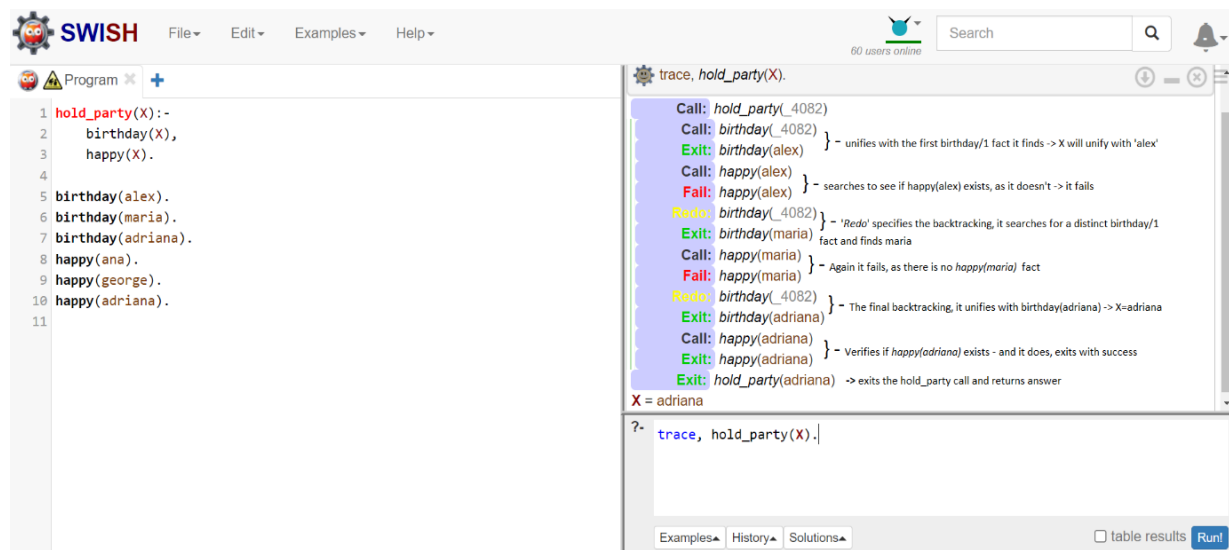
SWISH File▾ Edit▾ Examples▾ Help▾

60 users online

Search

Program ✕ +

1 hold_party(X):-
2     birthday(X),
3     happy(X).
4
5 birthday(alex).
6 birthday(maria).
7 birthday(adriana).
8 happy(ana).
9 happy(george).
10 happy(adriana).
11

trace, hold_party(X).

Call: hold_party(_4082)
Call: birthday(_4082)
Exit: birthday(alex) } - unifies with the first birthday/1 fact it finds -> X will unify with 'alex'
Call: happy(alex)
Fail: happy(alex) } - searches to see if happy(alex) exists, as it doesn't -> it fails
Redo: birthday(_4082) } - 'Redo' specifies the backtracking, it searches for a distinct birthday/1 fact and finds maria
Exit: birthday(maria)
Call: happy(maria)
Fail: happy(maria) } - Again it fails, as there is no happy(maria) fact
Redo: birthday(_4082) } - The final backtracking, it unifies with birthday(adriana) -> X=adriana
Exit: birthday(adriana)
Call: happy(adriana)
Exit: happy(adriana) } - Verifies if happy(adriana) exists - and it does, exits with success
Exit: hold_party(adriana) -> exits the hold_party call and returns answer
X = adriana

?- trace, hold_party(X).

Examples▴ History▴ Solutions▴ table results Run!